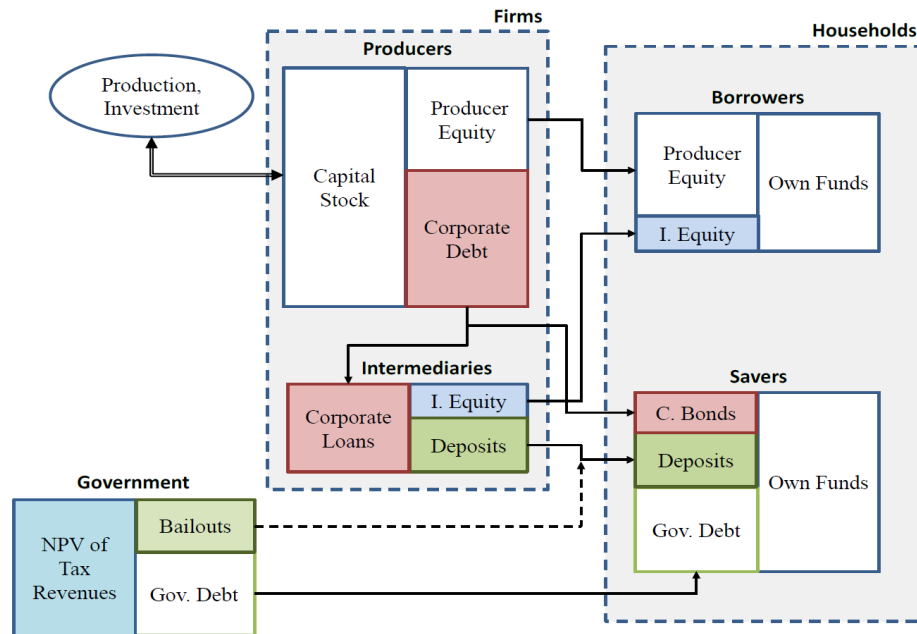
Firms

Households

Producers

Production, Investment

Capital Stock

Producer Equity

Corporate Debt

Borrowers

Producer Equity

Own Funds

I. Equity

Intermediaries

Corporate Loans

I. Equity

Deposits

Savers

C. Bonds

Deposits

Own Funds

Gov. Debt

Government

NPV of Tax Revenues

Bailouts

Gov. Debt